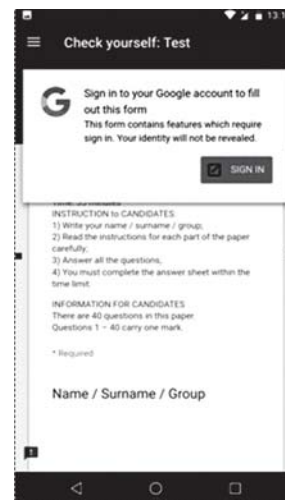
13:1

Check yourself: Test

G

Sign in to your Google account to fill out this form
This form contains features which require sign in. Your identity will not be revealed.

SIGN IN

Time: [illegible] minutes
INSTRUCTION to CANDIDATES
1) Write your name / surname / group;
2) Read the instructions for each part of the paper carefully;
3) Answer all the questions;
4) You must complete the answer sheet within the time limit

INFORMATION FOR CANDIDATES
There are 40 questions in this paper.
Questions 1 – 40 carry one mark.

* Required

Name / Surname / Group